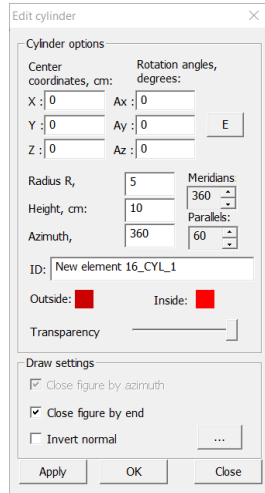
Edit cylinder

Cylinder options

Center coordinates, cm:

Rotation angles, degrees:

X : 0

Ax : 0

Y : 0

Ay : 0

E

Z : 0

Az : 0

Radius R, 5

Meridians 360

Height, cm: 10

Parallels: 60

Azimuth, 360

ID: New element 16_CYL_1

Outside:

Inside:

Transparency

Draw settings

Close figure by azimuth

Close figure by end

Invert normal

...

Apply

OK

Close